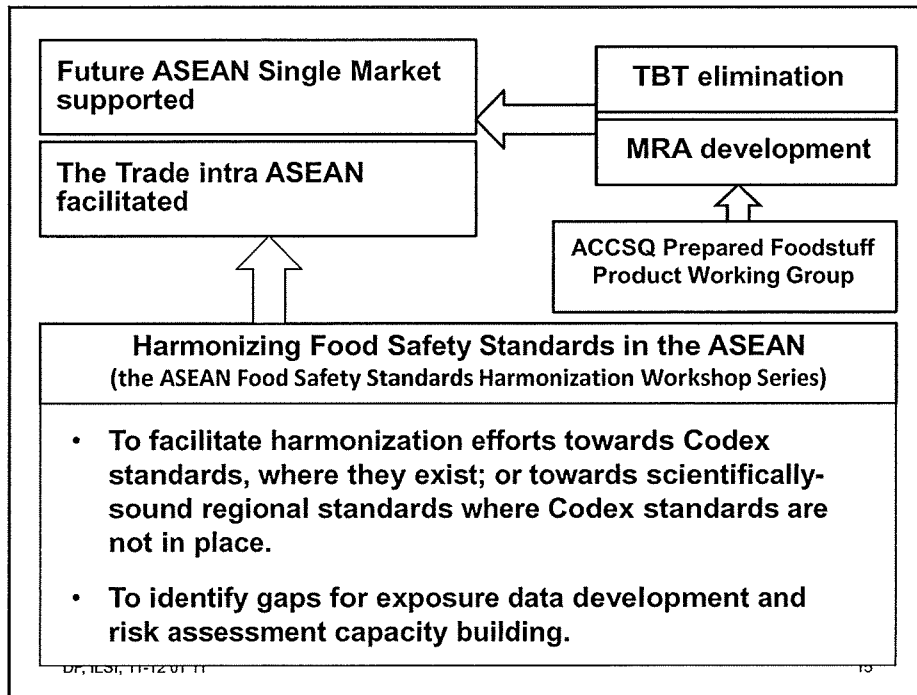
Future ASEAN Single Market supported

The Trade intra ASEAN facilitated

TBT elimination

MRA development

ACCSQ Prepared Foodstuff Product Working Group

Harmonizing Food Safety Standards in the ASEAN
(the ASEAN Food Safety Standards Harmonization Workshop Series)

• To facilitate harmonization efforts towards Codex standards, where they exist; or towards scientifically-sound regional standards where Codex standards are not in place.

• To identify gaps for exposure data development and risk assessment capacity building.

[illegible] ILSI, 11-12 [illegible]

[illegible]